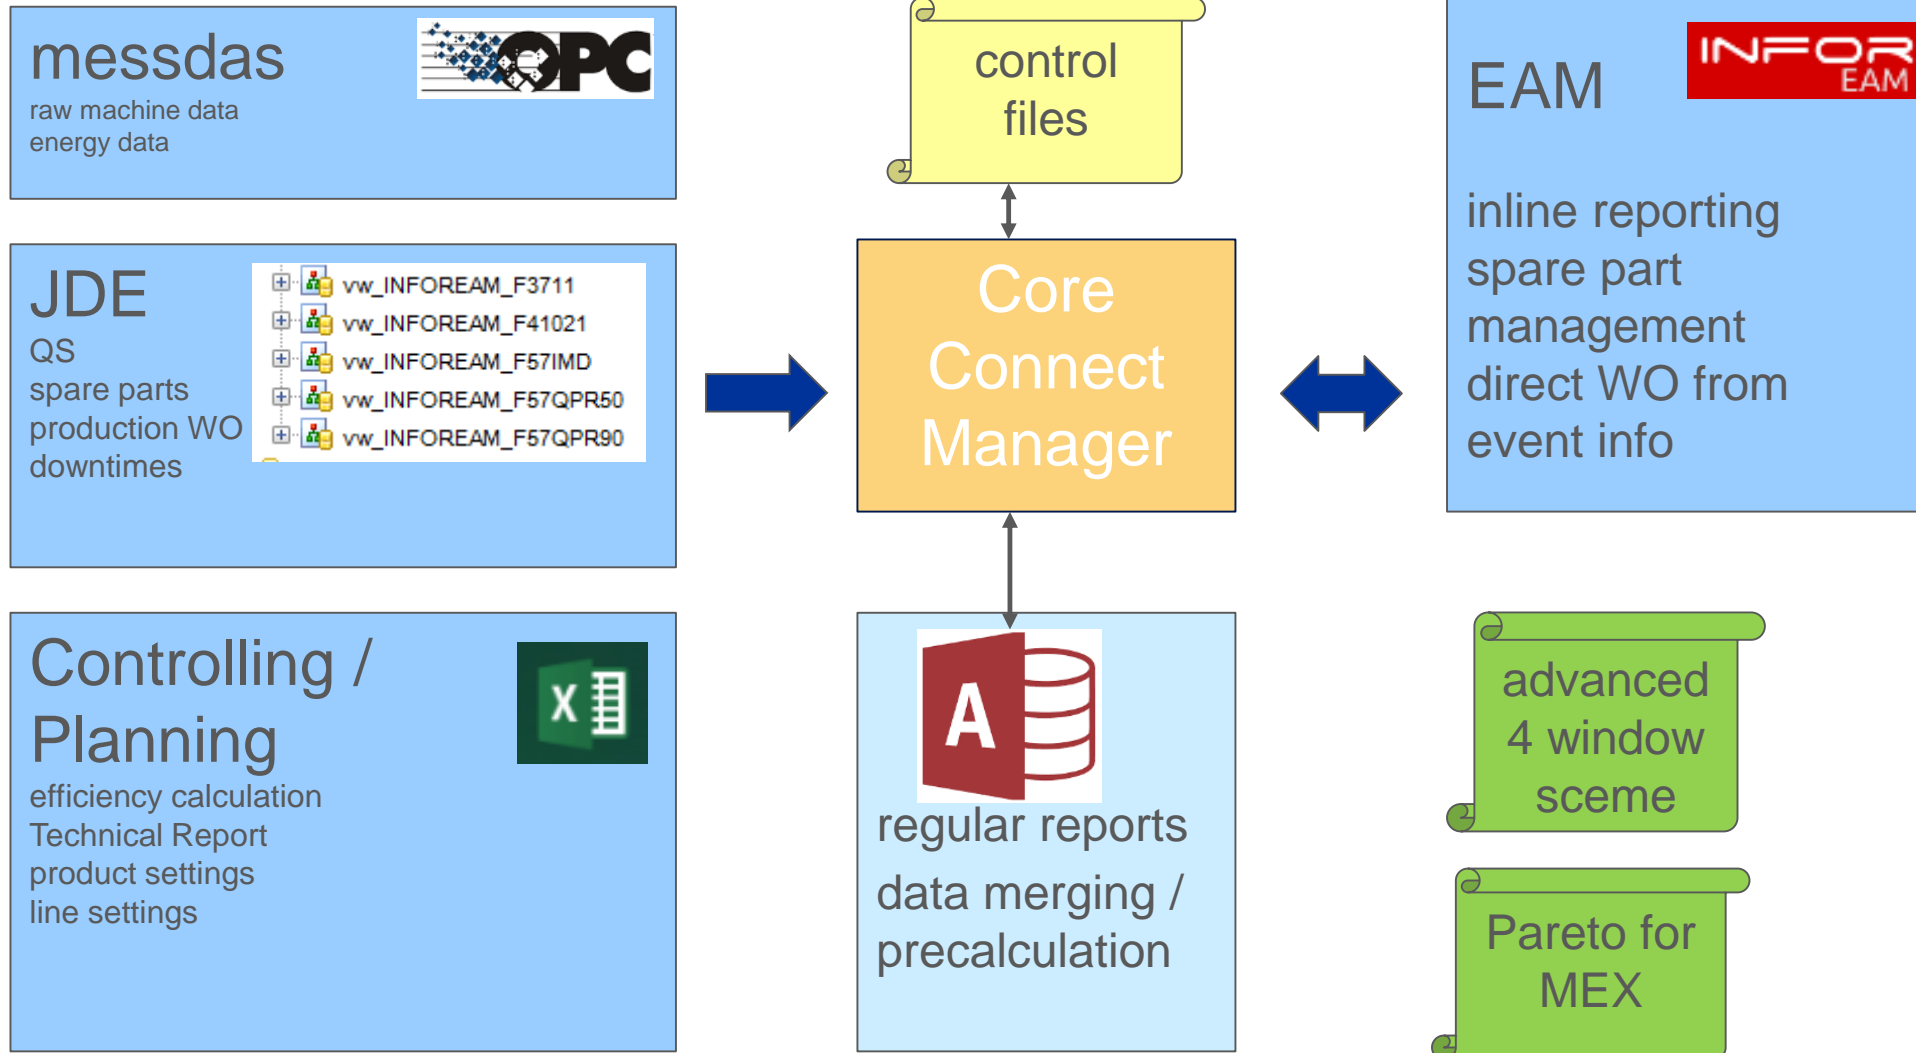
messdas
raw machine data
energy data

OPC

JDE
QS
spare parts
production WO
downtimes

vw_INFOREAM_F3711
vw_INFOREAM_F41021
vw_INFOREAM_F57IMD
vw_INFOREAM_F57QPR50
vw_INFOREAM_F57QPR90

Controlling / Planning
efficiency calculation
Technical Report
product settings
line settings

X

control files

Core Connect Manager

A

regular reports
data merging / precalculation

EAM

INFOR EAM

inline reporting
spare part management
direct WO from event info

advanced 4 window sceme

Pareto for MEX